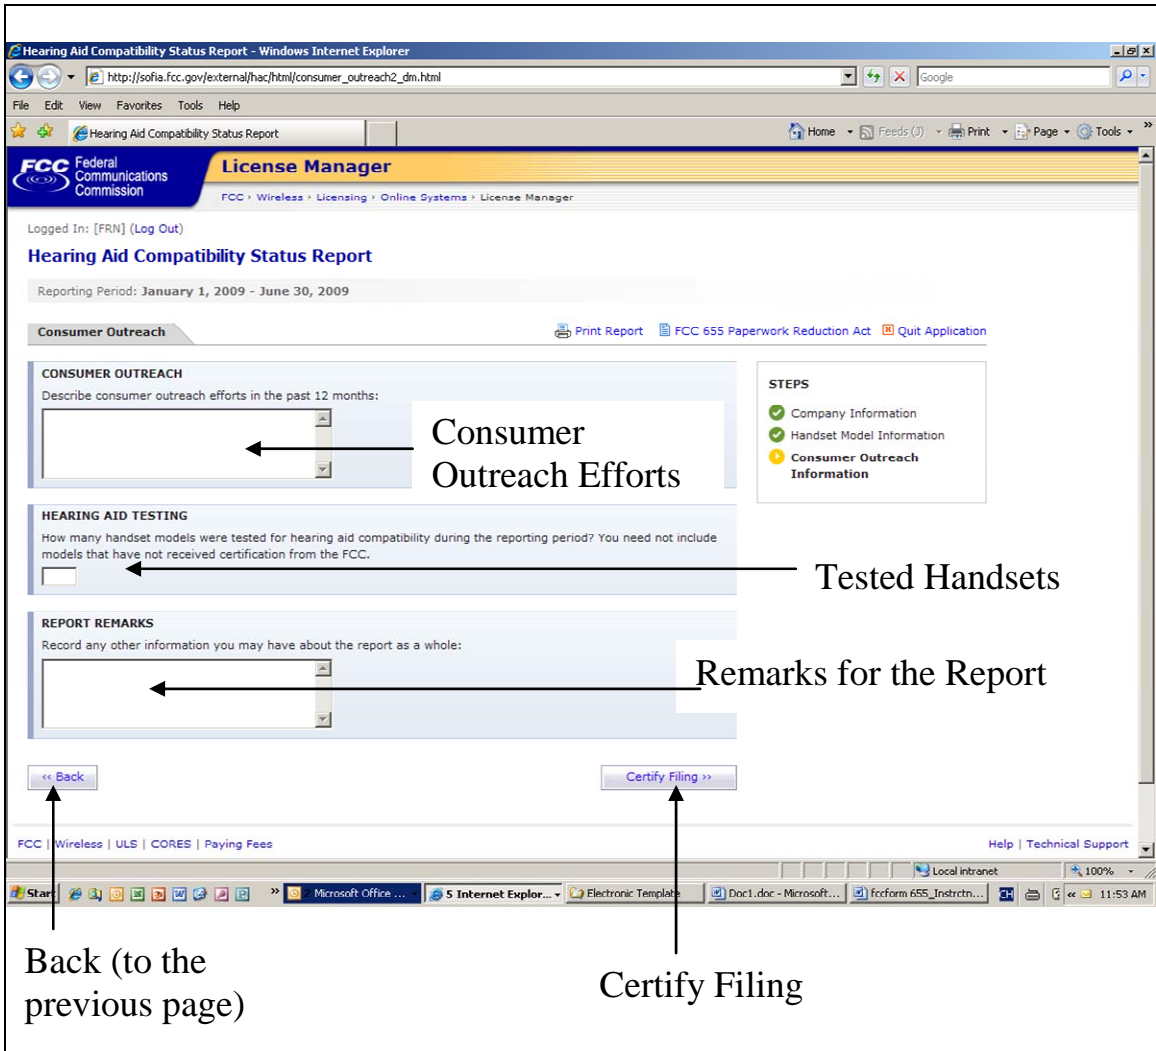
Hearing Aid Compatibility Status Report - Windows Internet Explorer

http://sofia.fcc.gov/external/hac/html/consumer_outreach2_dm.html

Google

File Edit View Favorites Tools Help

Hearing Aid Compatibility Status Report

Home Feeds (J) Print Page Tools

FCC Federal Communications Commission

License Manager

FCC › Wireless › Licensing › Online Systems › License Manager

Logged In: [FRN] (Log Out)

Hearing Aid Compatibility Status Report

Reporting Period: January 1, 2009 - June 30, 2009

Consumer Outreach

Print Report FCC 655 Paperwork Reduction Act Quit Application

CONSUMER OUTREACH

Describe consumer outreach efforts in the past 12 months:

Consumer Outreach Efforts

STEPS

Company Information

Handset Model Information

Consumer Outreach Information

HEARING AID TESTING

How many handset models were tested for hearing aid compatibility during the reporting period? You need not include models that have not received certification from the FCC.

Tested Handsets

REPORT REMARKS

Record any other information you may have about the report as a whole:

Remarks for the Report

« Back

Certify Filing »

FCC | Wireless | ULS | CORES | Paying Fees

Help | Technical Support

Local intranet 100%

Start Microsoft Office ... 5 Internet Explor... Electronic Template Doc1.doc - Microsoft... fccform 655_Instrctn... 11:53 AM

Back (to the previous page)

Certify Filing